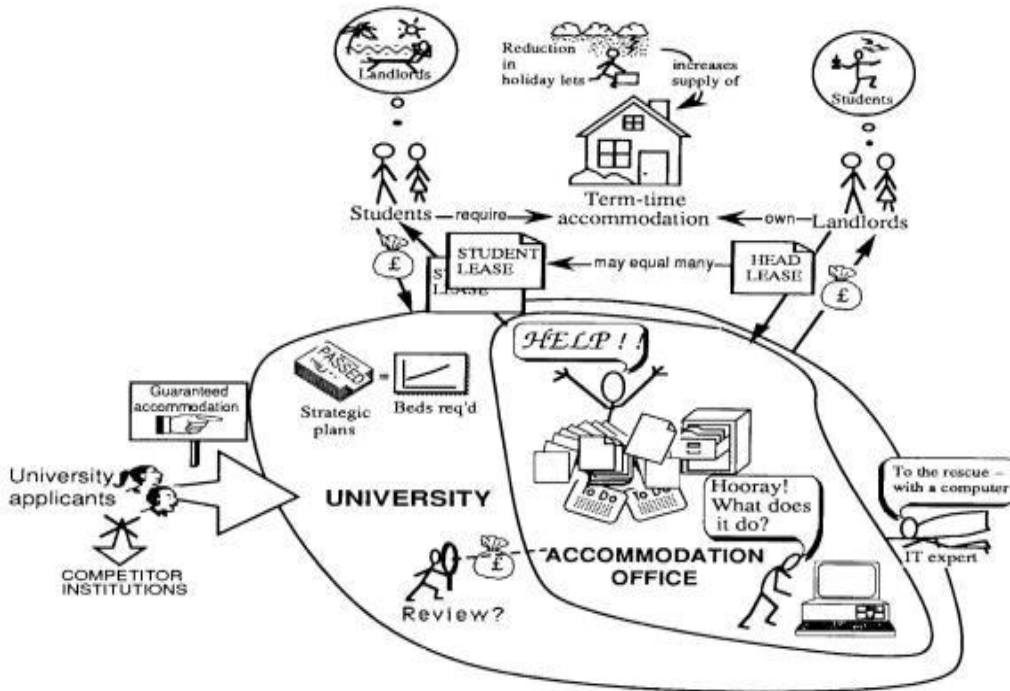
Landlords

Reduction in holiday lets

increases supply of

Students

Term-time accommodation

Students — require → Term-time accommodation ← own — Landlords

£

ST LEASE

STUDENT LEASE

may equal many

HEAD LEASE

£

HELP ! !

PASSED

Strategic plans

Beds req'd

Guaranteed accommodation

University applicants

COMPETITOR INSTITUTIONS

UNIVERSITY

To Do

To Do

Hooray! What does it do?

To the rescue – with a computer

IT expert

£

ACCOMMODATION OFFICE

Review?